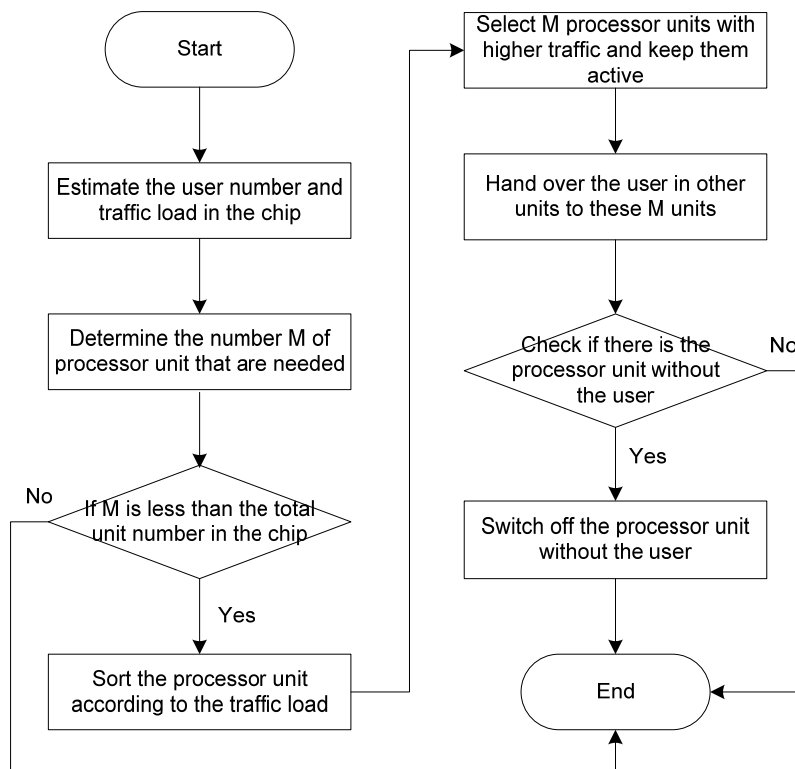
Start

Estimate the user number and traffic load in the chip

Determine the number M of processor unit that are needed

If M is less than the total unit number in the chip

No

Yes

Sort the processor unit according to the traffic load

Select M processor units with higher traffic and keep them active

Hand over the user in other units to these M units

Check if there is the processor unit without the user

No

Yes

Switch off the processor unit without the user

End